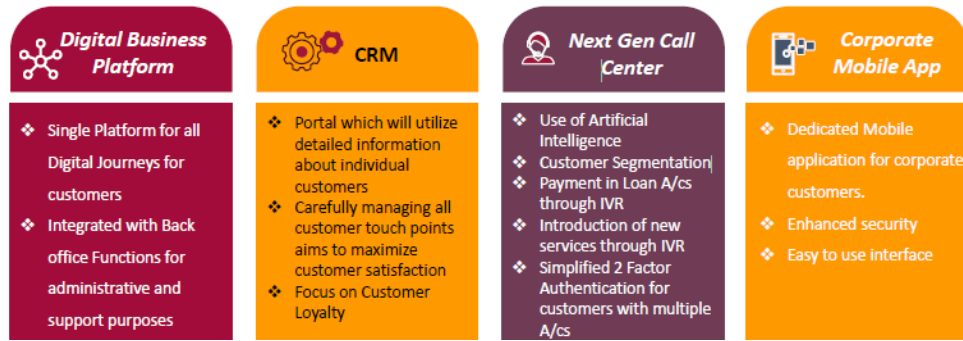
Digital Business Platform

❖ Single Platform for all Digital Journeys for customers
❖ Integrated with Back office Functions for administrative and support purposes

CRM

❖ Portal which will utilize detailed information about individual customers
❖ Carefully managing all customer touch points aims to maximize customer satisfaction
❖ Focus on Customer Loyalty

Next Gen Call Center

❖ Use of Artificial Intelligence
❖ Customer Segmentation
❖ Payment in Loan A/cs through IVR
❖ Introduction of new services through IVR
❖ Simplified 2 Factor Authentication for customers with multiple A/cs

Corporate Mobile App

❖ Dedicated Mobile application for corporate customers.
❖ Enhanced security
❖ Easy to use interface